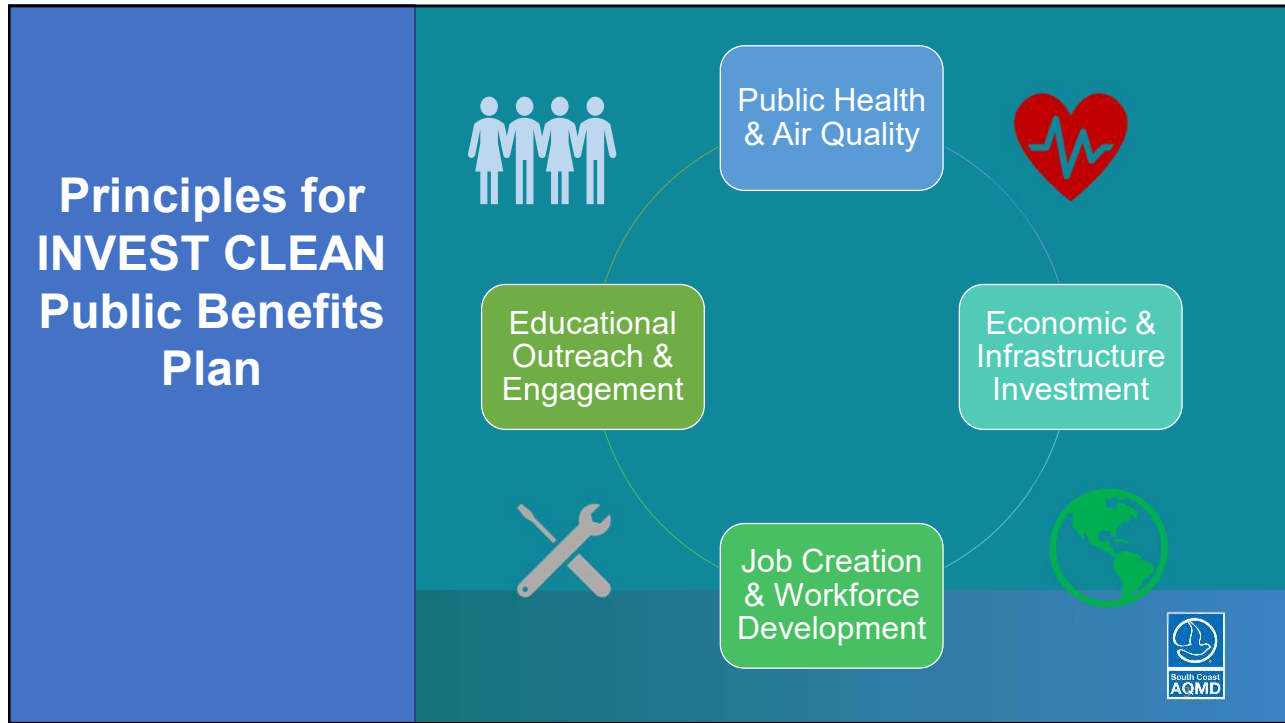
Principles for INVEST CLEAN Public Benefits Plan

Public Health & Air Quality

Economic & Infrastructure Investment

Job Creation & Workforce Development

Educational Outreach & Engagement

South Coast AQMD